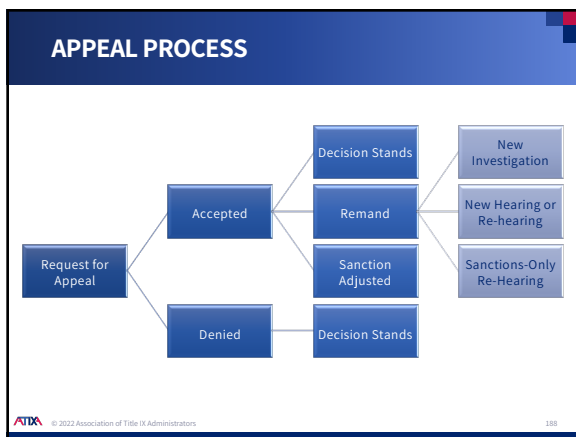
APPEAL PROCESS

Request for Appeal

Accepted

Denied

Decision Stands

Remand

Sanction Adjusted

Decision Stands

New Investigation

New Hearing or Re-hearing

Sanctions-Only Re-Hearing

ATIXA © 2022 Association of Title IX Administrators 188